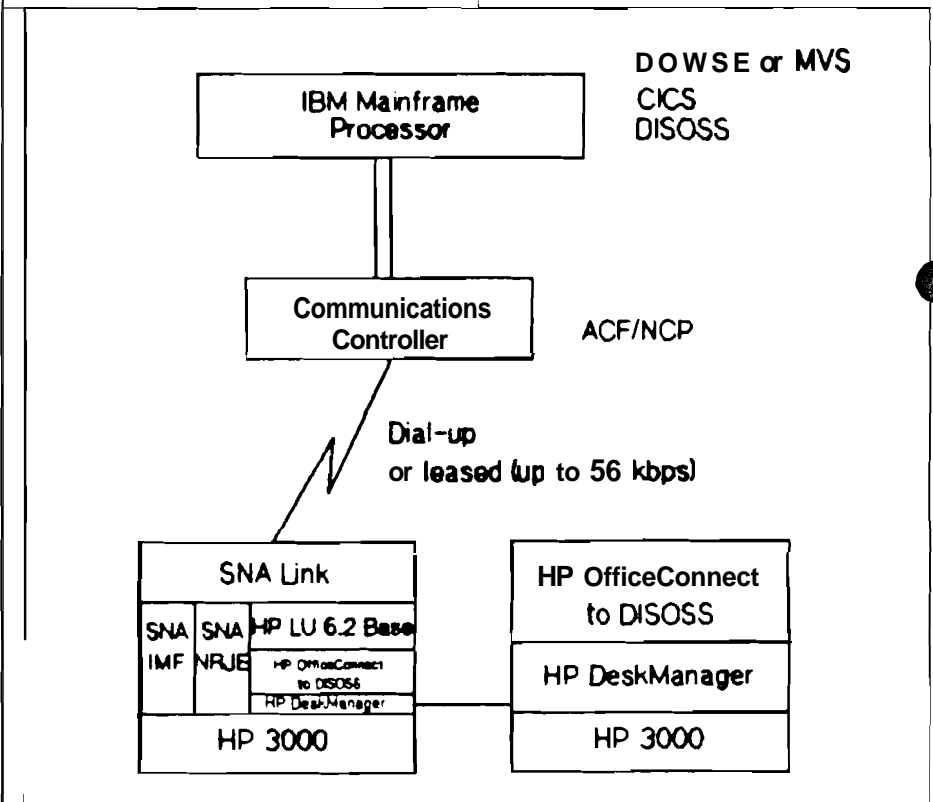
DOWSE or MVS
CICS
DISOSS

IBM Mainframe Processor

Communications Controller

ACF/NCP

Dial-up
or leased (up to 56 kbps)

SNA Link

SNA IMF

SNA NRJE

HP LU 6.2 Base

HP OfficeConnect to DISOSS

HP DeskManager

HP 3000

HP OfficeConnect to DISOSS

HP DeskManager

HP 3000